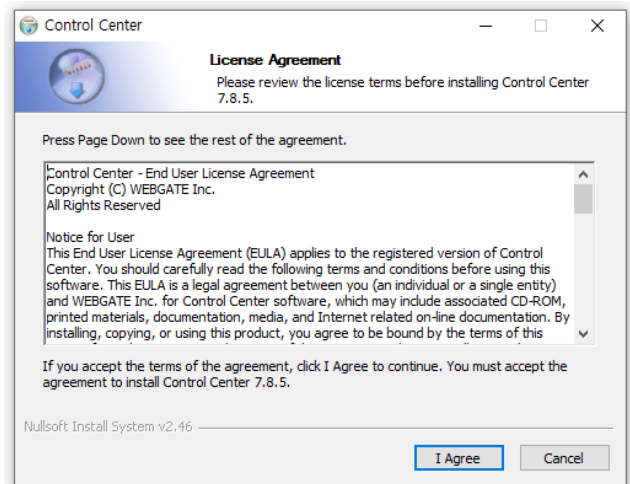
Control Center

License Agreement

Please review the license terms before installing Control Center 7.8.5.

Press Page Down to see the rest of the agreement.

Control Center - End User License Agreement
Copyright (C) WEBGATE Inc.
All Rights Reserved

Notice for User
This End User License Agreement (EULA) applies to the registered version of Control Center. You should carefully read the following terms and conditions before using this software. This EULA is a legal agreement between you (an individual or a single entity) and WEBGATE Inc. for Control Center software, which may include associated CD-ROM, printed materials, documentation, media, and Internet related on-line documentation. By installing, copying, or using this product, you agree to be bound by the terms of this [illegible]

If you accept the terms of the agreement, click I Agree to continue. You must accept the agreement to install Control Center 7.8.5.

Nullsoft Install System v2.46

I Agree

Cancel